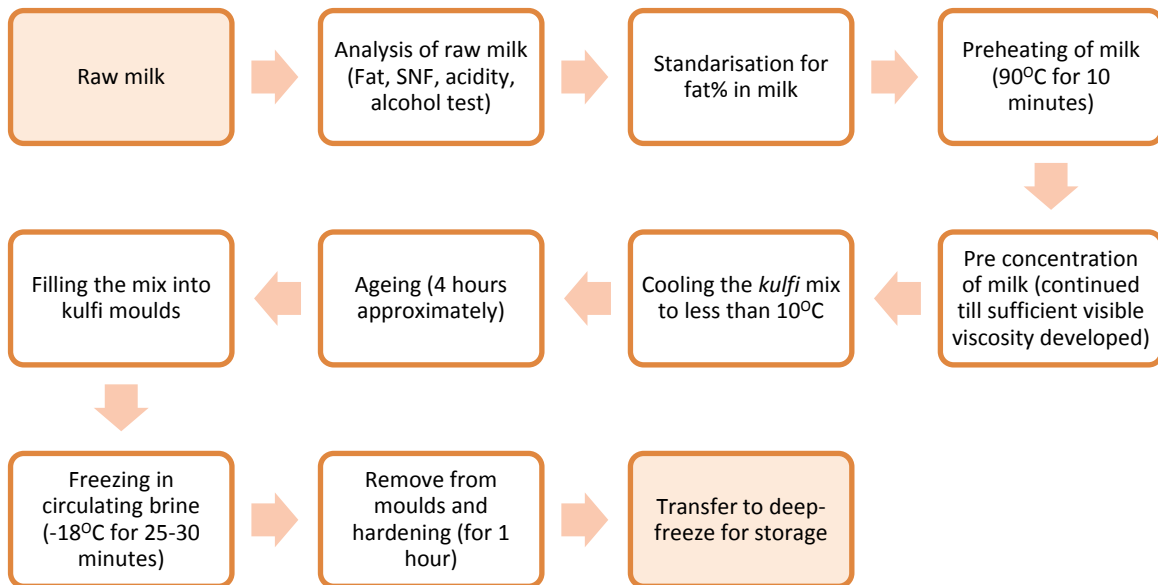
Raw milk

Analysis of raw milk (Fat, SNF, acidity, alcohol test)

Standarisation for fat% in milk

Preheating of milk ($90^{O}C$ for 10 minutes)

Pre concentration of milk (continued till sufficient visible viscosity developed)

Cooling the *kulfi* mix to less than $10^{O}C$

Ageing (4 hours approximately)

Filling the mix into kulfi moulds

Freezing in circulating brine ($-18^{O}C$ for 25-30 minutes)

Remove from moulds and hardening (for 1 hour)

Transfer to deep-freeze for storage